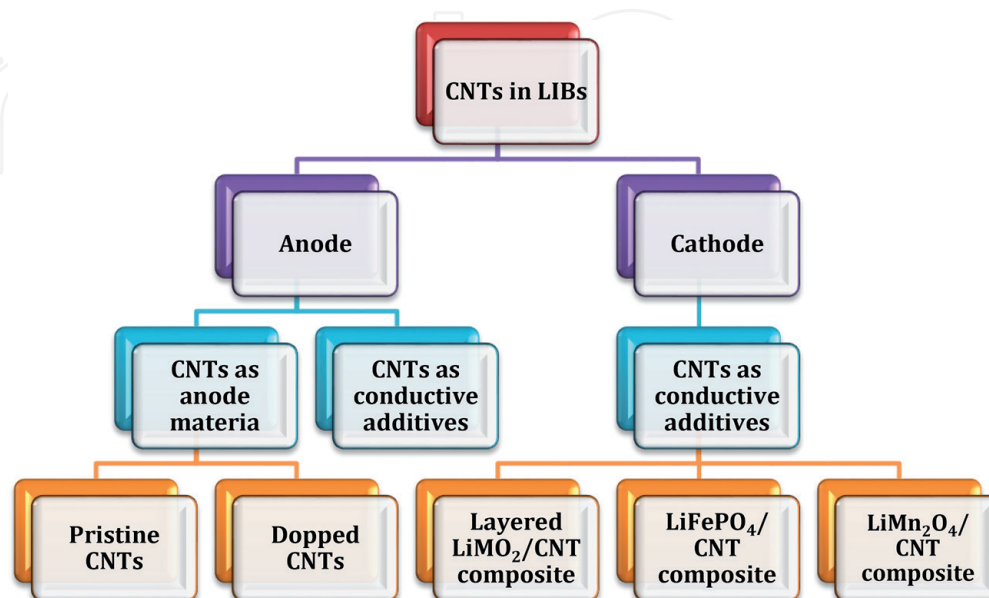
CNTs in LIBs

Anode

Cathode

CNTs as anode materia

CNTs as conductive additives

CNTs as conductive additives

Pristine CNTs

Dopped CNTs

Layered $LiMO_2$/CNT composite

$LiFePO_4$/ CNT composite

$LiMn_2O_4$/ CNT composite